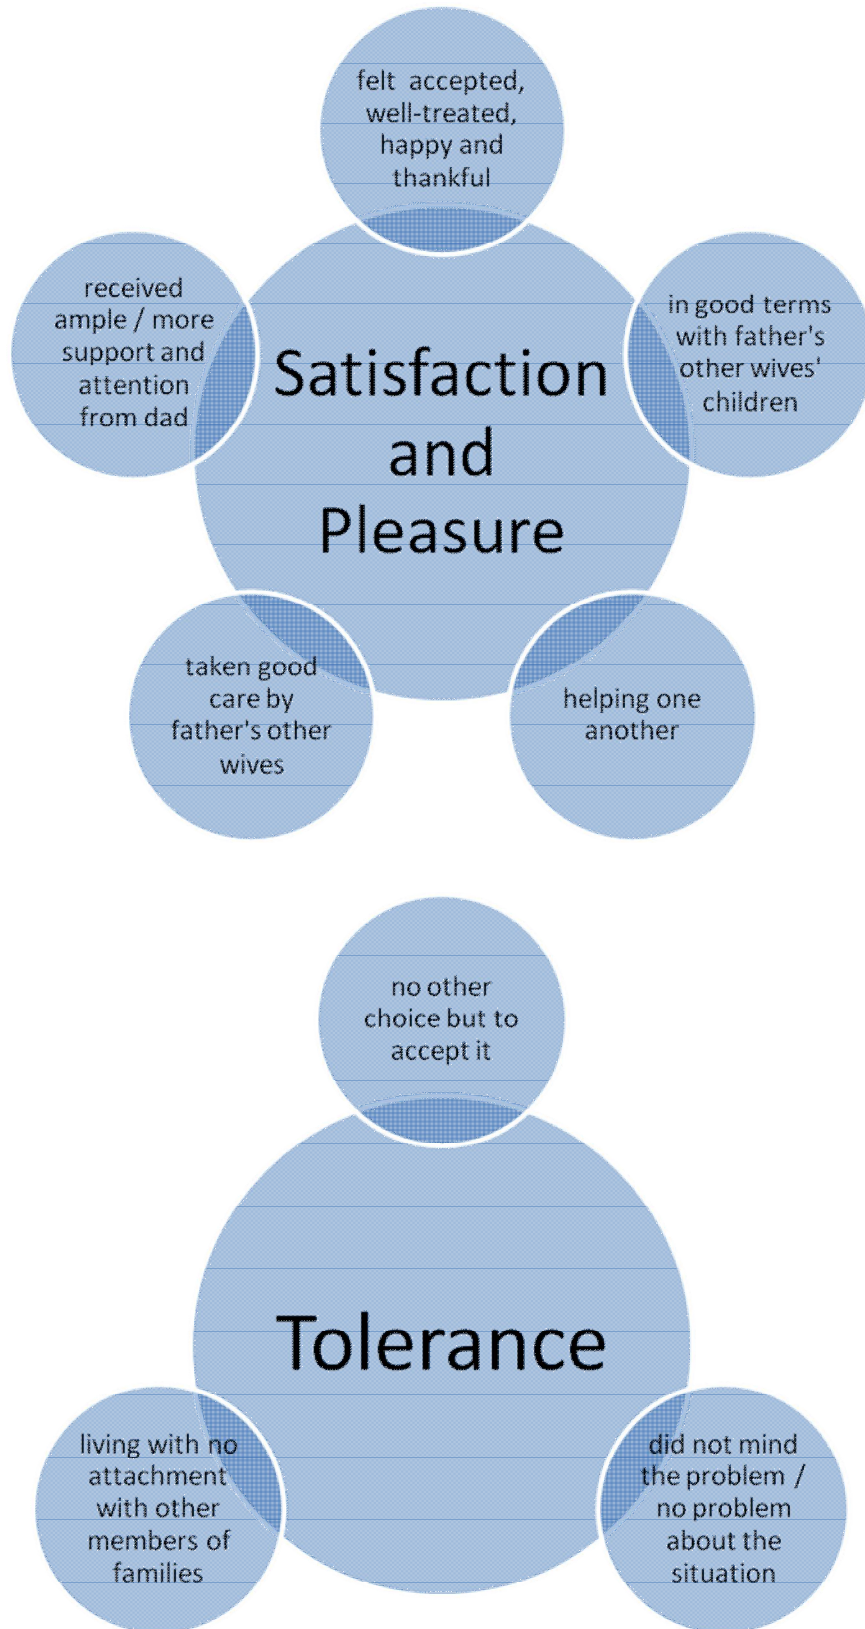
felt accepted, well-treated, happy and thankful

received ample / more support and attention from dad

Satisfaction and Pleasure

in good terms with father's other wives' children

taken good care by father's other wives

helping one another

no other choice but to accept it

Tolerance

living with no attachment with other members of families

did not mind the problem / no problem about the situation